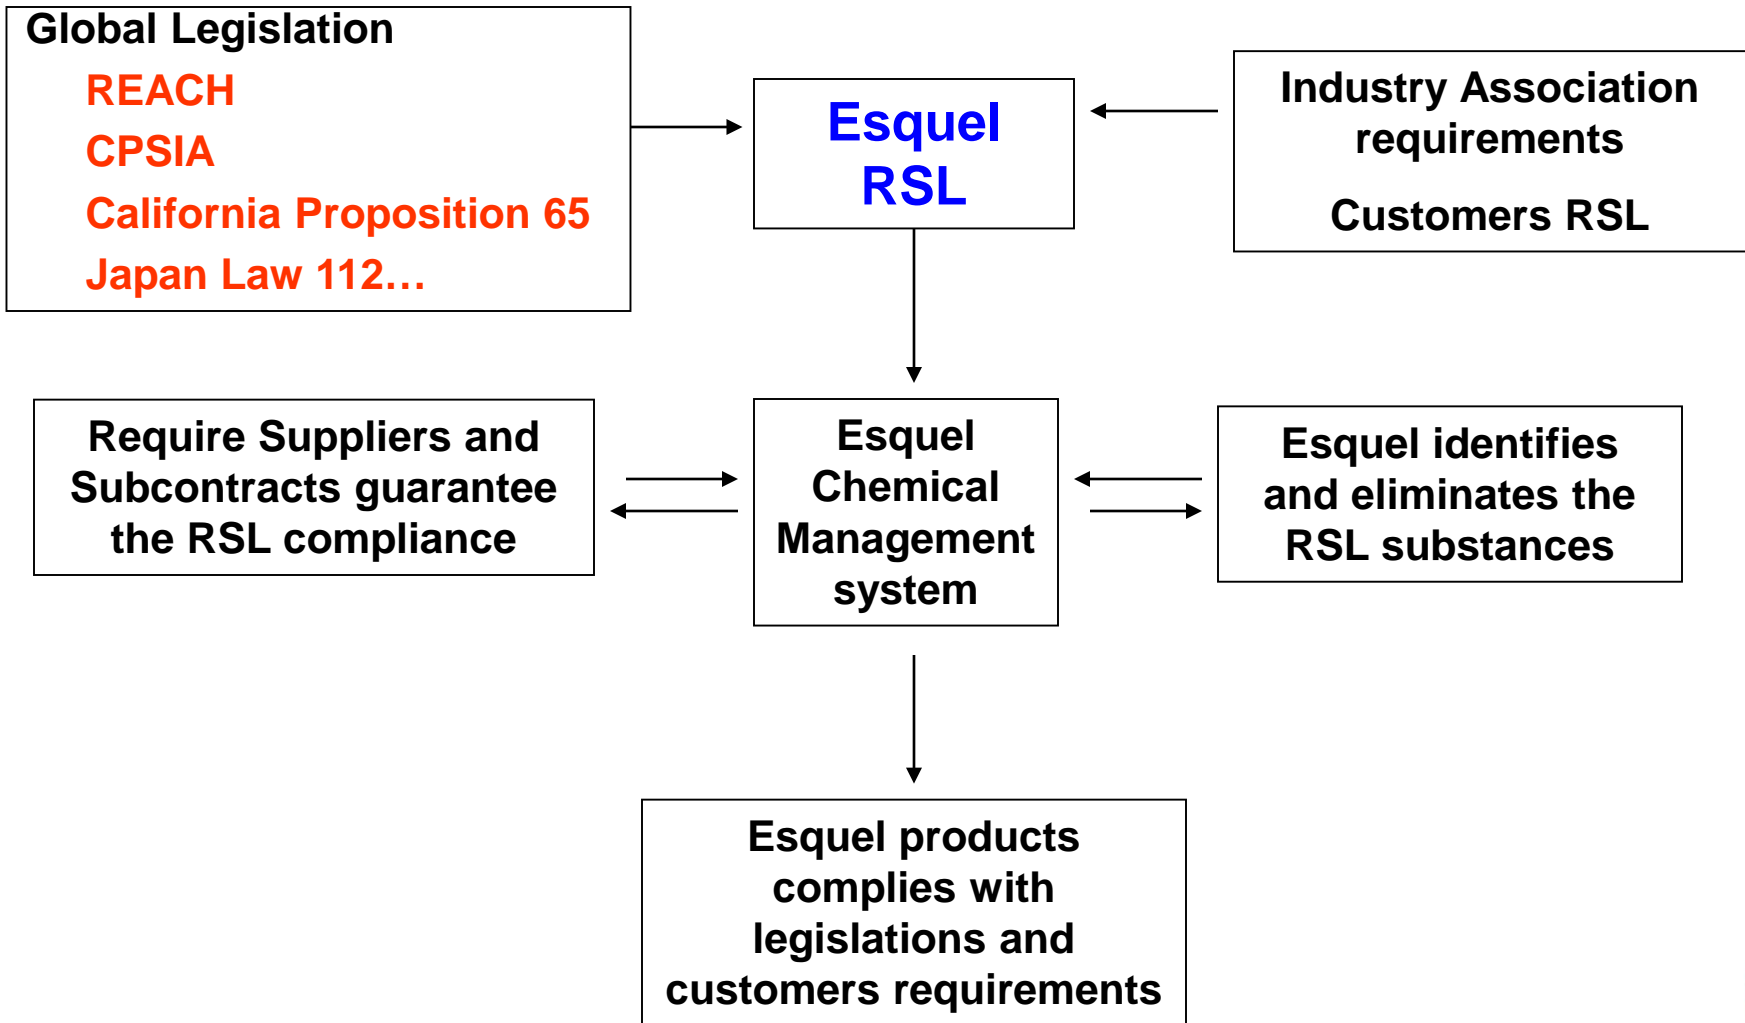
Global Legislation
REACH
CPSIA
California Proposition 65
Japan Law 112…

Esquel RSL

Industry Association requirements
Customers RSL

Require Suppliers and Subcontracts guarantee the RSL compliance

Esquel Chemical Management system

Esquel identifies and eliminates the RSL substances

Esquel products complies with legislations and customers requirements